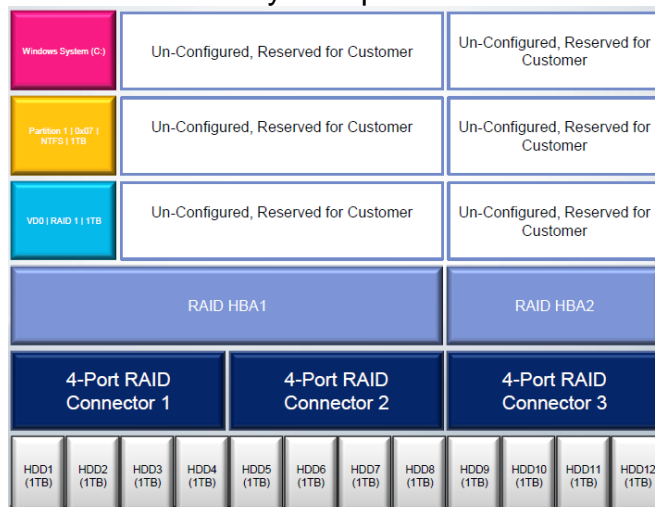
Windows System (C:)

Un-Configured, Reserved for Customer

Un-Configured, Reserved for Customer

Partition 1 | 0x07 | NTFS | 1TB

Un-Configured, Reserved for Customer

Un-Configured, Reserved for Customer

VD0 | RAID 1 | 1TB

Un-Configured, Reserved for Customer

Un-Configured, Reserved for Customer

RAID HBA1

RAID HBA2

4-Port RAID Connector 1

4-Port RAID Connector 2

4-Port RAID Connector 3

HDD1 (1TB)

HDD2 (1TB)

HDD3 (1TB)

HDD4 (1TB)

HDD5 (1TB)

HDD6 (1TB)

HDD7 (1TB)

HDD8 (1TB)

HDD9 (1TB)

HDD10 (1TB)

HDD11 (1TB)

HDD12 (1TB)